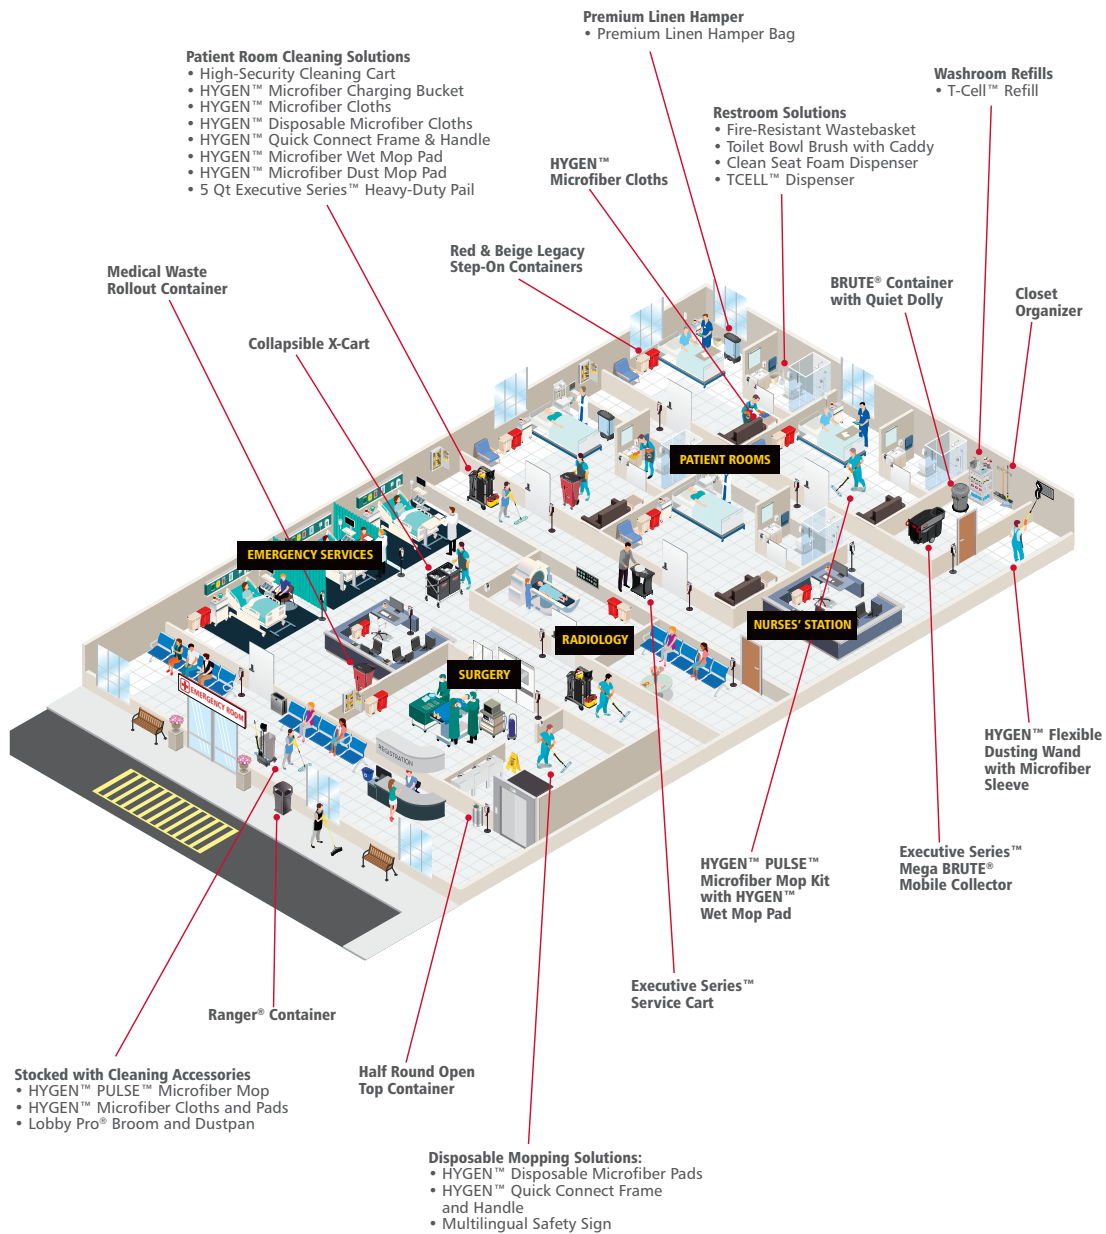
Premium Linen Hamper
• Premium Linen Hamper Bag

Patient Room Cleaning Solutions
• High-Security Cleaning Cart
• HYGEN™ Microfiber Charging Bucket
• HYGEN™ Microfiber Cloths
• HYGEN™ Disposable Microfiber Cloths
• HYGEN™ Quick Connect Frame & Handle
• HYGEN™ Microfiber Wet Mop Pad
• HYGEN™ Microfiber Dust Mop Pad
• 5 Qt Executive Series™ Heavy-Duty Pail

Washroom Refills
• T-Cell™ Refill

Restroom Solutions
• Fire-Resistant Wastebasket
• Toilet Bowl Brush with Caddy
• Clean Seat Foam Dispenser
• TCELL™ Dispenser

HYGEN™ Microfiber Cloths

Red & Beige Legacy Step-On Containers

Medical Waste Rollout Container

BRUTE® Container with Quiet Dolly

Closet Organizer

Collapsible X-Cart

PATIENT ROOMS

EMERGENCY SERVICES

EMERGENCY ROOM

RADIOLOGY

NURSES' STATION

SURGERY

REGISTRATION

HYGEN™ Flexible Dusting Wand with Microfiber Sleeve

HYGEN™ PULSE™ Microfiber Mop Kit with HYGEN™ Wet Mop Pad

Executive Series™ Mega BRUTE® Mobile Collector

Executive Series™ Service Cart

Ranger® Container

Stocked with Cleaning Accessories
• HYGEN™ PULSE™ Microfiber Mop
• HYGEN™ Microfiber Cloths and Pads
• Lobby Pro® Broom and Dustpan

Half Round Open Top Container

Disposable Mopping Solutions:
• HYGEN™ Disposable Microfiber Pads
• HYGEN™ Quick Connect Frame and Handle
• Multilingual Safety Sign